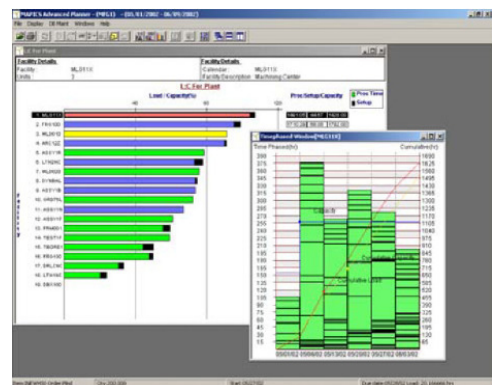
MAPE'S Advanced Planner - (MFG1) - (05/01/2002 - 06/05/2002)

File Display Off-Panel Window Help

L/C For Plant

Facility Details
Facility ML0110
Units 3

Facility Details
Calendar ML0110
Facility Description Machining Center

L/C For Plant

Load / Capacity%

Proc Setup/Capacity

Proc Time
Setup

40 60 120

1. ML0110
2. FKV100
3. ML0610
4. KRC122
5. ASY116
6. LTH240
7. MLH200
8. DYNBAL
9. ASY11B
10. GRDTRL
11. ASSY15
12. ASSY07
13. PRN001
14. TESTST
15. TBGR01
16. PRS100
17. DRL250
18. LTH160
19. DBS100

Timephased Window(ML0110)

Time Phased(hr)
Cumulative(hr)

390 375 360 345 330 315 300 285 270 255 240 225 210 195 180 165 150 135 120 105 90 75 60 45 30 15

1690 1625 1560 1495 1430 1365 1300 1235 1170 1105 1040 975 910 845 780 715 650 585 520 455 390 325 260 195 130 65

Capacity

Cumulative Capacity

Cumulative Load

05/01/02 05/06/02 05/13/02 05/20/02 05/27/02 06/03/02

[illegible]